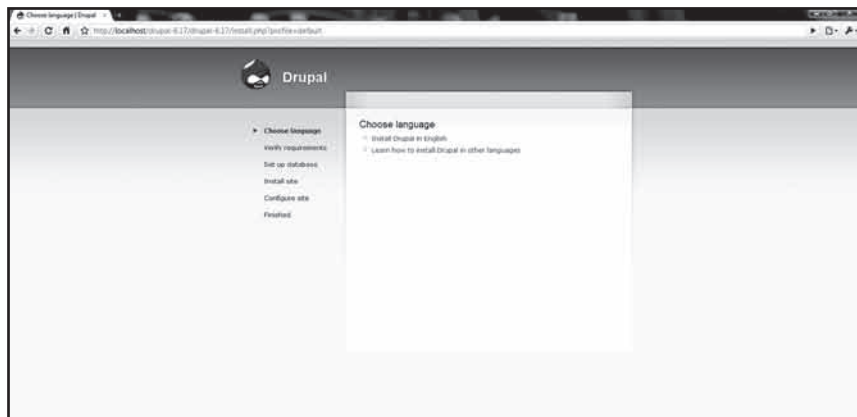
Choose language | Drupal

http://localhost/drupal-6.17/drupal-6.17/install.php?profile=default

Drupal

Choose language
Verify requirements
Set up database
Install site
Configure site
Finished

Choose language

Install Drupal in English
Learn how to install Drupal in other languages